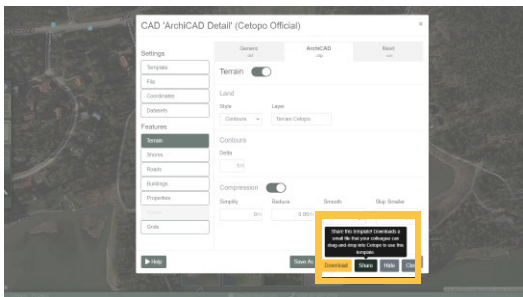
CAD 'ArchiCAD Detail' (Cetopo Official)

Settings

Template

File

Coordinates

Datasets

Features

Terrain

Shores

Roads

Buildings

Properties

Grids

Help

General

ArchiCAD

Revit

Terrain

Land

Style

Contours

Layer

Terrain Cetopo

Contours

Delta

Compression

Simplify

Reduce

Smooth

Skip Smaller

Share this template! Downloads a small file that your colleagues can drag-and-drop into Cetopo to use this template.

Save As

Download

Share

Hide

Clo